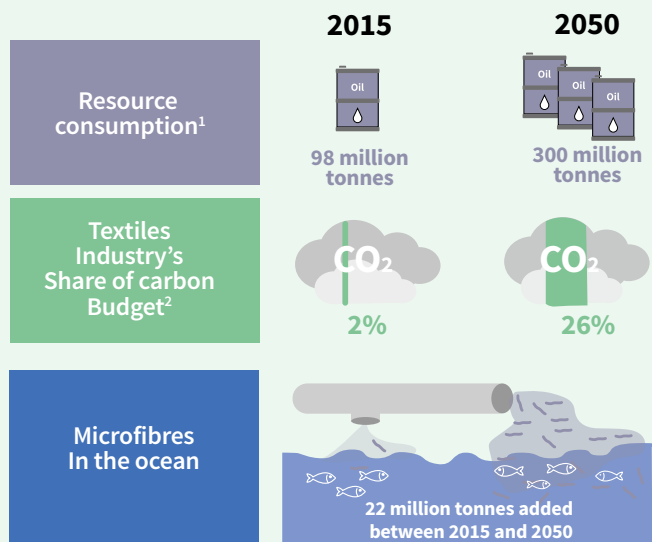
2015

2050

Resource consumption$^1$

Oil

98 million tonnes

Oil

Oil

Oil

300 million tonnes

Textiles Industry's Share of carbon Budget$^2$

$CO_2$

2%

$CO_2$

26%

Microfibres In the ocean

22 million tonnes added between 2015 and 2050